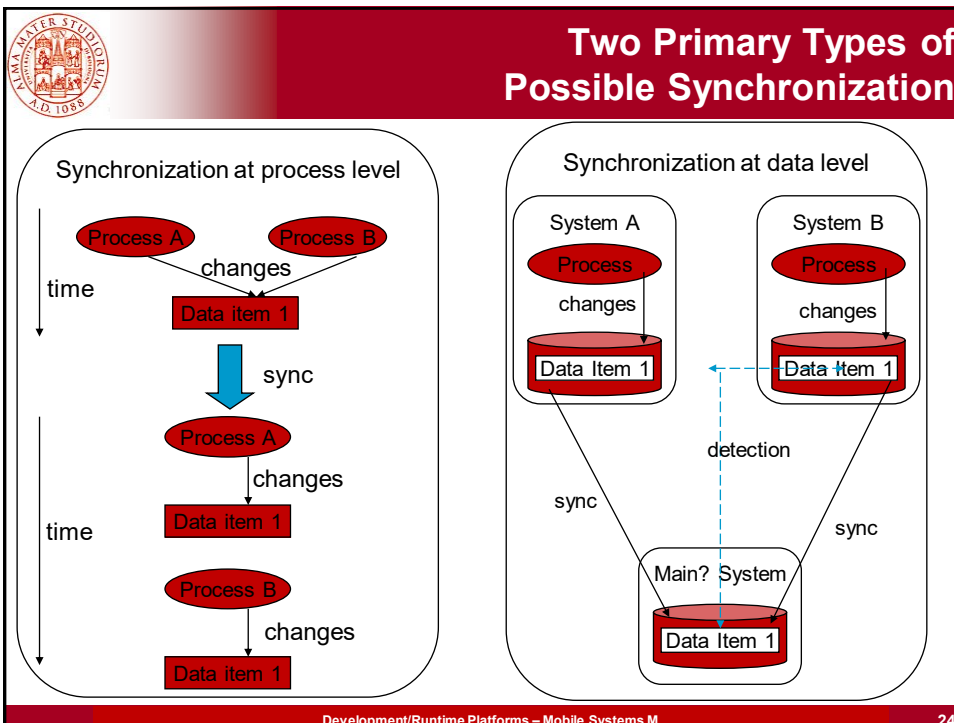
ALMA MATER STUDIORUM A.D. 1088

Two Primary Types of Possible Synchronization

Synchronization at process level

Process A

Process B

changes

time

Data item 1

sync

Process A

changes

Data item 1

time

Process B

changes

Data item 1

Synchronization at data level

System A

System B

Process

Process

changes

changes

Data Item 1

Data Item 1

detection

sync

sync

Main? System

Data Item 1

Development/Runtime Platforms – Mobile Systems M

24